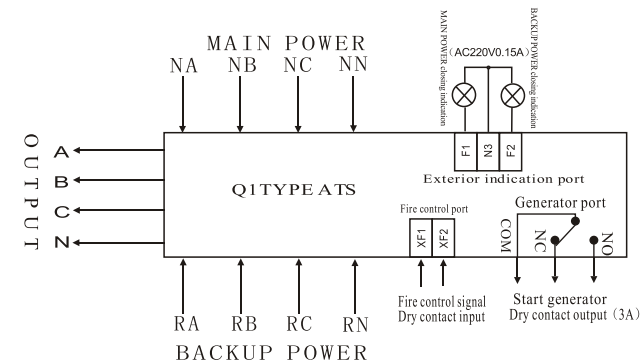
MAIN POWER
NA NB NC NN

MAIN POWER closing indication
BACKUP POWER closing indication
(AC220V0.15A)

F1 N3 F2
Exterior indication port

OUTPUT
A
B
C
N

Q1TYPE ATS

Fire control port
XF1 XF2

Generator port
COM NC NO

Fire control signal
Dry contact input

Start generator
Dry contact output (3A)

RA RB RC RN
BACKUP POWER